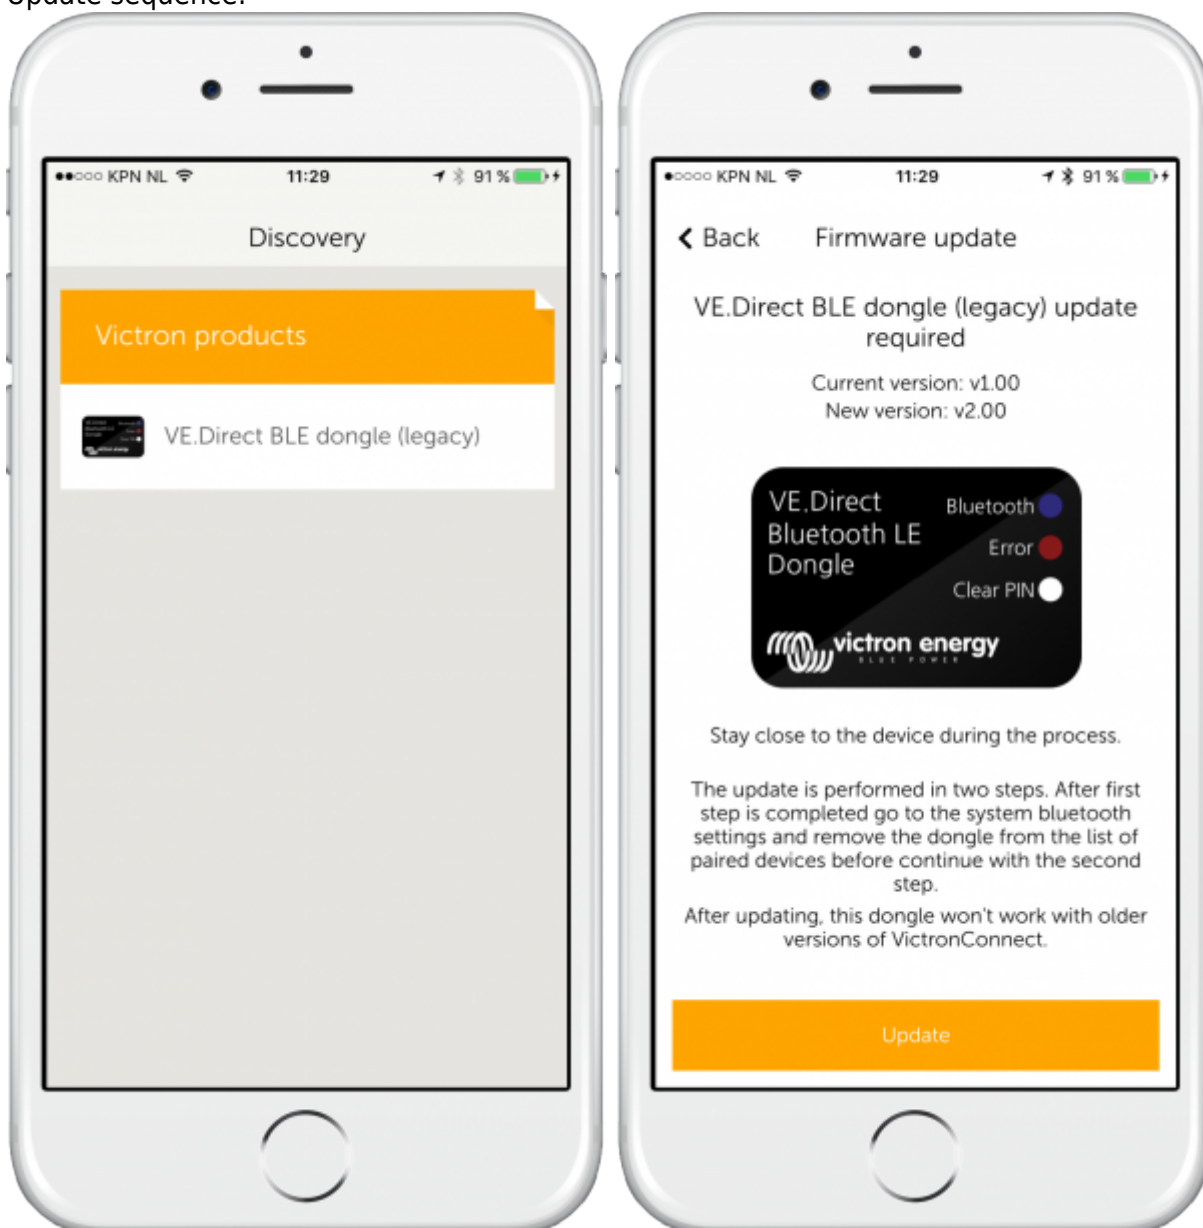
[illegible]

●●○○○ KPN NL 11:29 91 %

Discovery

Victron products

VE.Direct BLE dongle (legacy)

●○○○○ KPN NL 11:29 91 %

< Back Firmware update

VE.Direct BLE dongle (legacy) update required

Current version: v1.00
New version: v2.00

VE.Direct Bluetooth LE Dongle

Bluetooth

Error

Clear PIN

victron energy
BLUE POWER

Stay close to the device during the process.

The update is performed in two steps. After first step is completed go to the system bluetooth settings and remove the dongle from the list of paired devices before continue with the second step.

After updating, this dongle won't work with older versions of VictronConnect.

Update